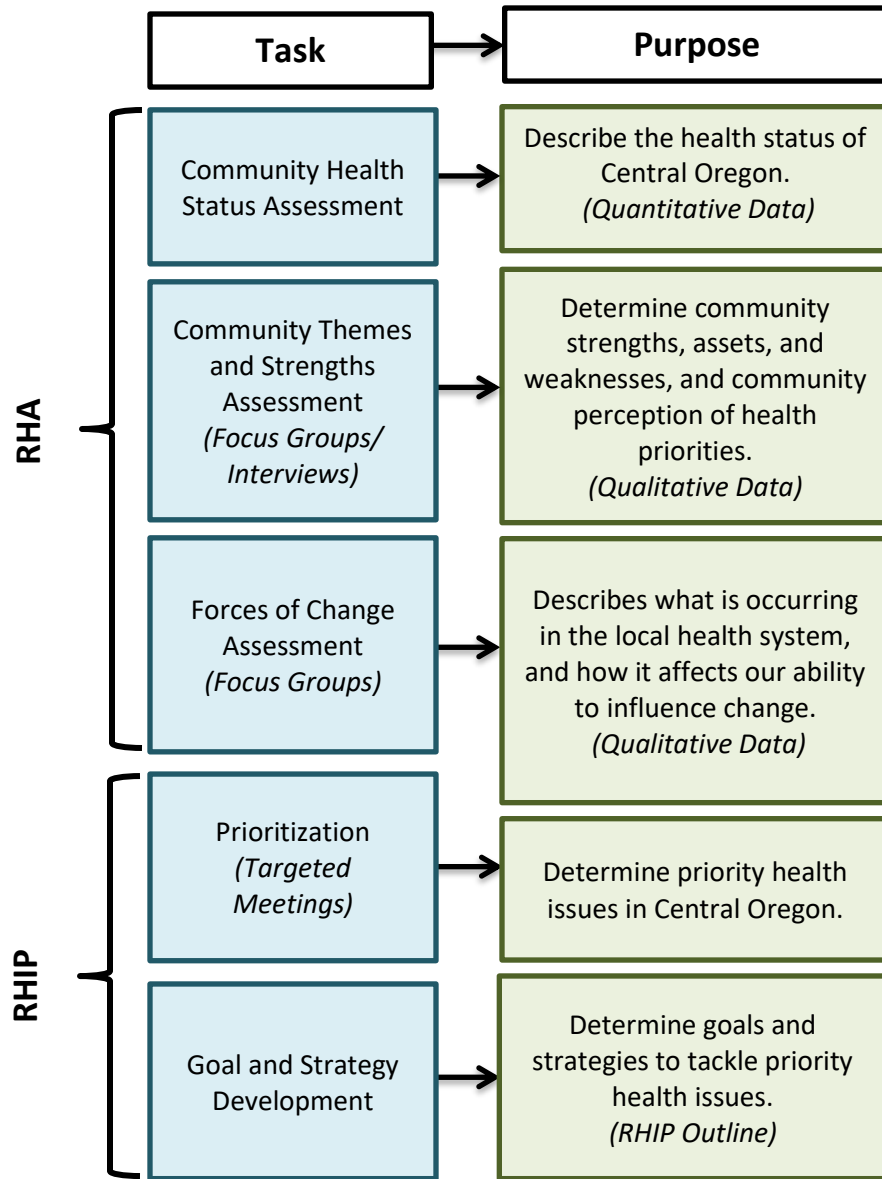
Task

Purpose

RHA

Community Health Status Assessment

Describe the health status of Central Oregon. *(Quantitative Data)*

Community Themes and Strengths Assessment *(Focus Groups/ Interviews)*

Determine community strengths, assets, and weaknesses, and community perception of health priorities. *(Qualitative Data)*

Forces of Change Assessment *(Focus Groups)*

Describes what is occurring in the local health system, and how it affects our ability to influence change. *(Qualitative Data)*

RHIP

Prioritization *(Targeted Meetings)*

Determine priority health issues in Central Oregon.

Goal and Strategy Development

Determine goals and strategies to tackle priority health issues. *(RHIP Outline)*